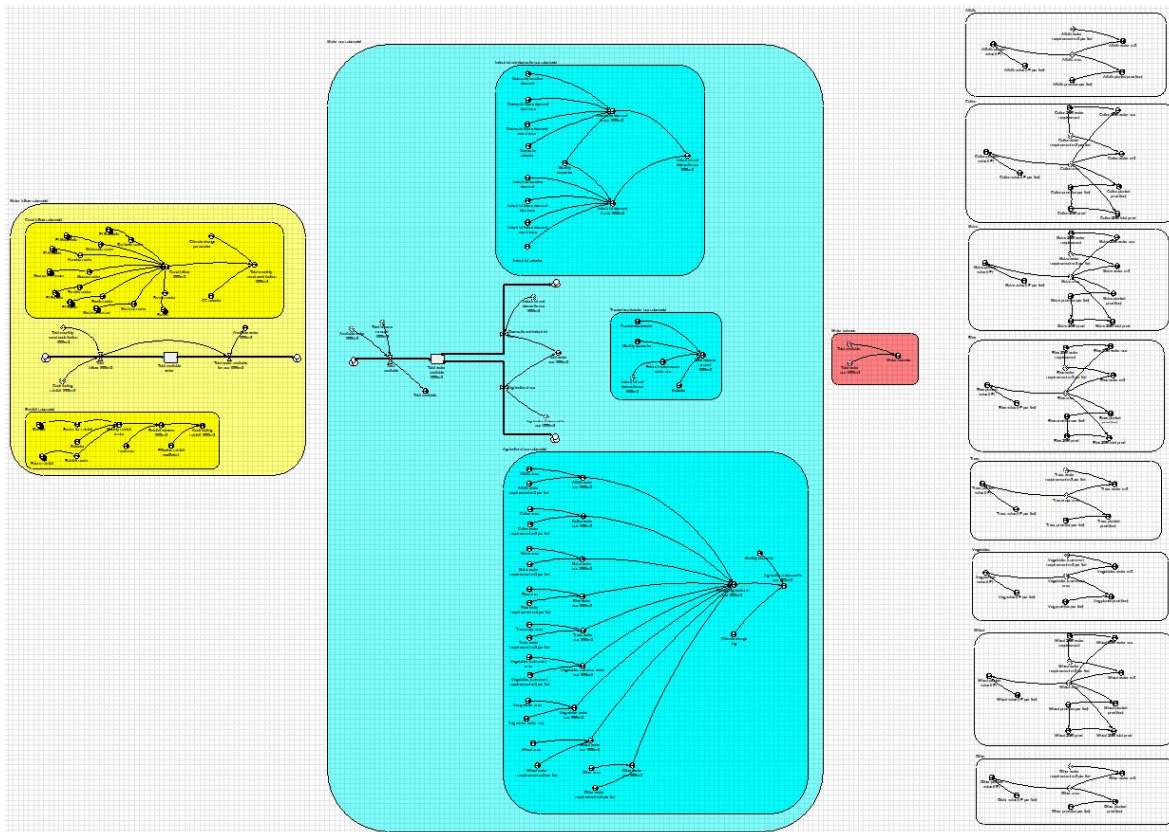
Water inflow submodel

Runoff inflow submodel

Water use submodel

Industrial and domestic use submodel

Transboundary outflow submodel

Agricultural use submodel

Water balance

Alfalfa

Cotton

Maize

Rice

Trees

Vegetables

Wheat

Other

Total available water

Total water use

Water balance

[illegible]